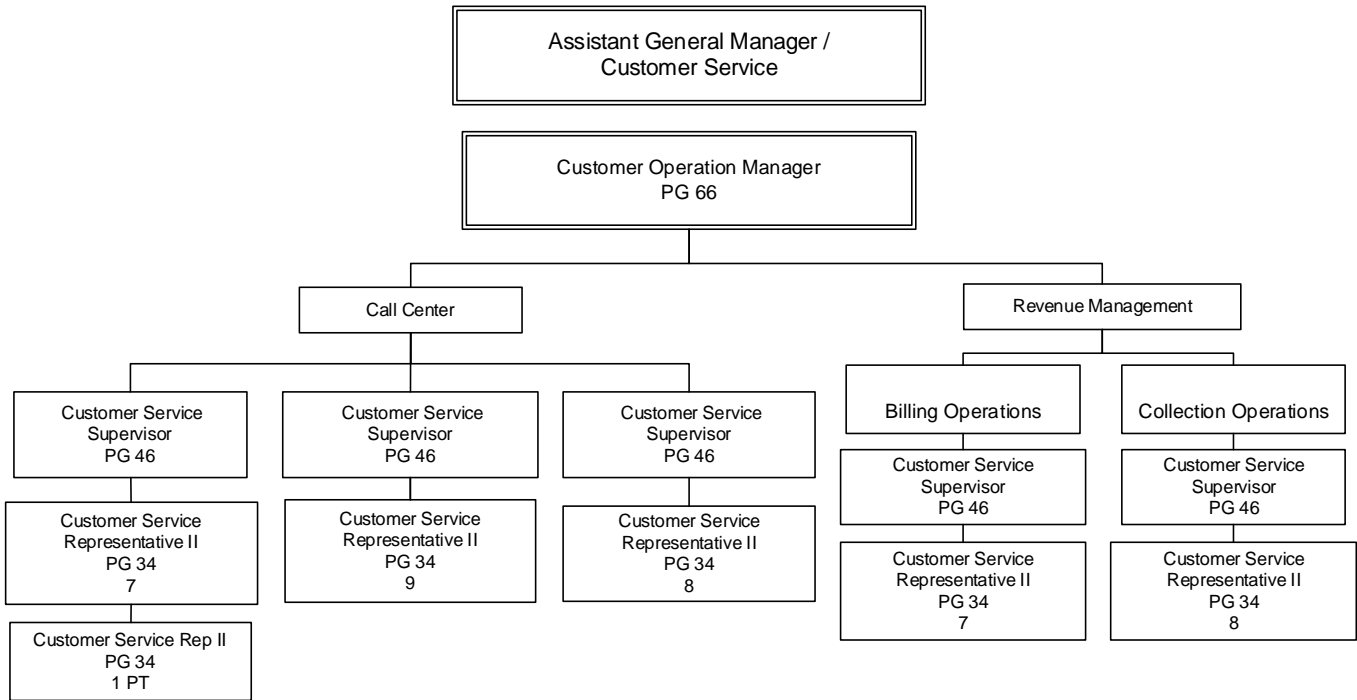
Assistant General Manager / Customer Service

Customer Operation Manager
PG 66

Call Center

Revenue Management

Customer Service Supervisor
PG 46

Customer Service Representative II
PG 34
7

Customer Service Rep II
PG 34
1 PT

Customer Service Supervisor
PG 46

Customer Service Representative II
PG 34
9

Customer Service Supervisor
PG 46

Customer Service Representative II
PG 34
8

Billing Operations

Customer Service Supervisor
PG 46

Customer Service Representative II
PG 34
7

Collection Operations

Customer Service Supervisor
PG 46

Customer Service Representative II
PG 34
8